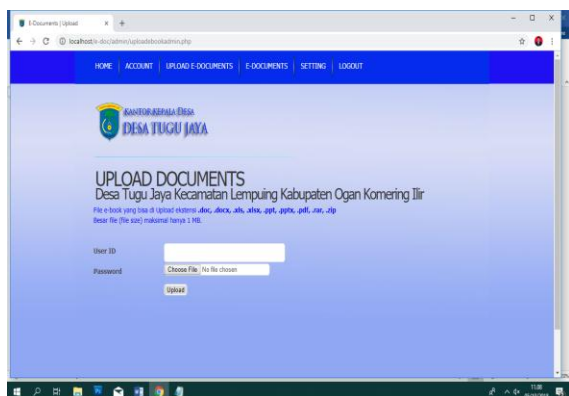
E-Documents | Upload × +

localhost/e-doc/admin/uploadebookadmin.php

HOME | ACCOUNT | UPLOAD E-DOCUMENTS | E-DOCUMENTS | SETTING | LOGOUT

KANTOR KEPALA DESA
DESA TUGU JAYA

UPLOAD DOCUMENTS
Desa Tugu Jaya Kecamatan Lempuing Kabupaten Ogan Komering Ilir

File e-book yang bisa di Upload ekstensi .doc, .docx, .xls, .xlsx, .ppt, .pptx, .pdf, .rar, .zip
Besar file (file size) maksimal hanya 1 MB.

User ID

Password

Choose File No file chosen

Upload

11:00